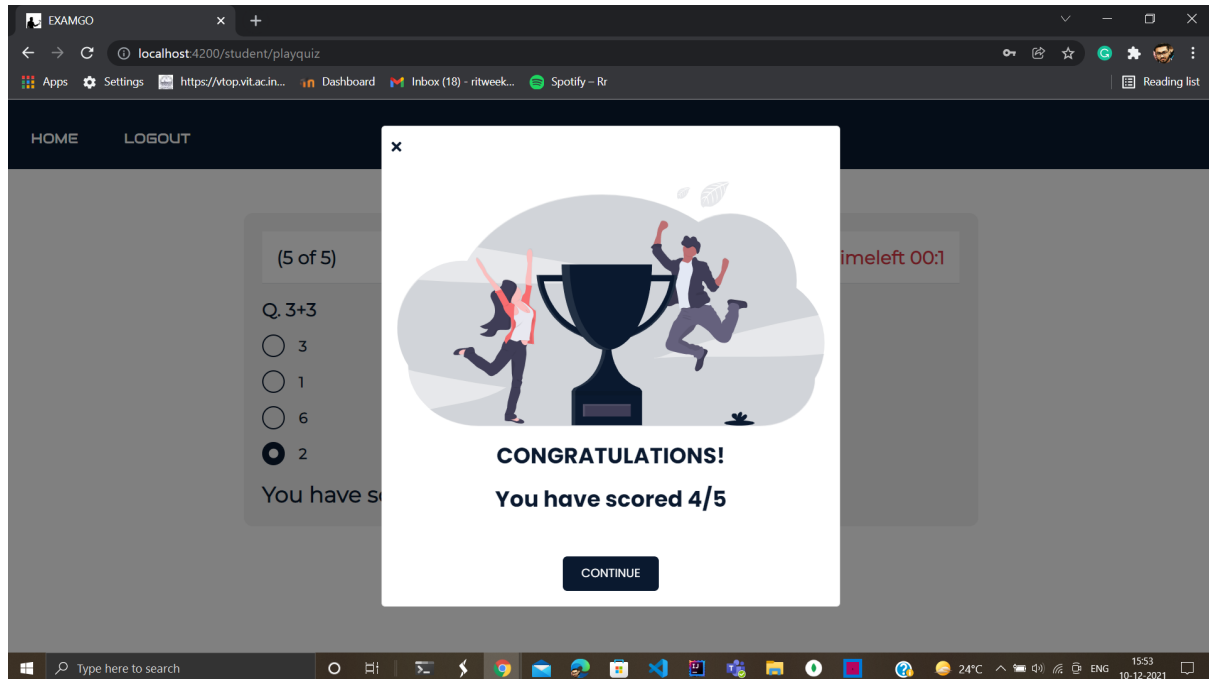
EXAMGO

localhost:4200/student/playquiz

Apps Settings https://vtop.vit.ac.in... Dashboard Inbox (18) - ritweek... Spotify – Rr

Reading list

HOME LOGOUT

(5 of 5)

imeleft 00:1

Q. 3+3

3

1

6

2

You have s

CONGRATULATIONS!

You have scored 4/5

CONTINUE

Type here to search

24°C ENG 15:53 10-12-2021